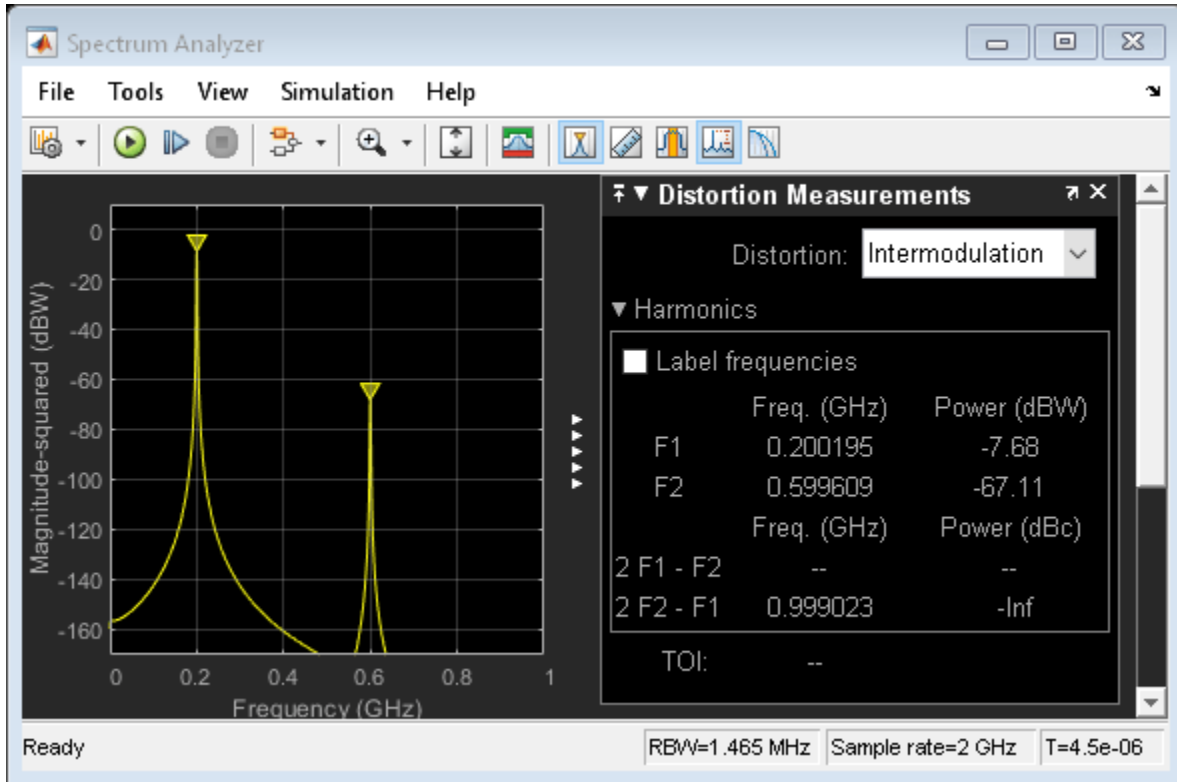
Spectrum Analyzer

File Tools View Simulation Help

0
-20
-40
-60
-80
-100
-120
-140
-160

Magnitude-squared (dBW)

0 0.2 0.4 0.6 0.8 1

Frequency (GHz)

Distortion Measurements

Distortion: Intermodulation

▼ Harmonics

Label frequencies

| | Freq. (GHz) | Power (dBW) |
|---|---|---|
| F1 | 0.200195 | -7.68 |
| F2 | 0.599609 | -67.11 |
| | Freq. (GHz) | Power (dBc) |
| 2 F1 - F2 | -- | -- |
| 2 F2 - F1 | 0.999023 | -Inf |

TOI: --

Ready

RBW=1.465 MHz | Sample rate=2 GHz | T=4.5e-06